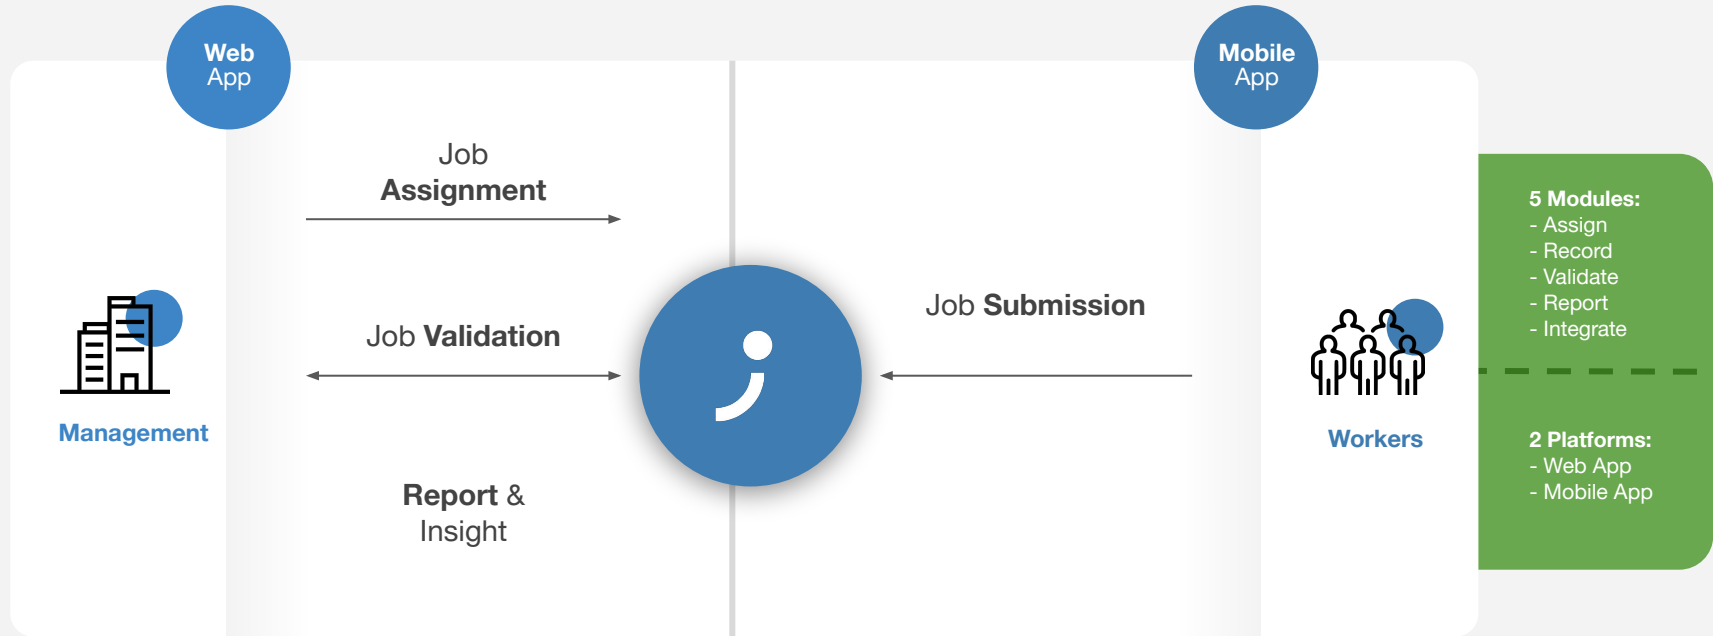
Web
App

Mobile
App

Job
Assignment

Job Validation

Report &
Insight

Job Submission

Management

Workers

5 Modules:
- Assign
- Record
- Validate
- Report
- Integrate

2 Platforms:
- Web App
- Mobile App